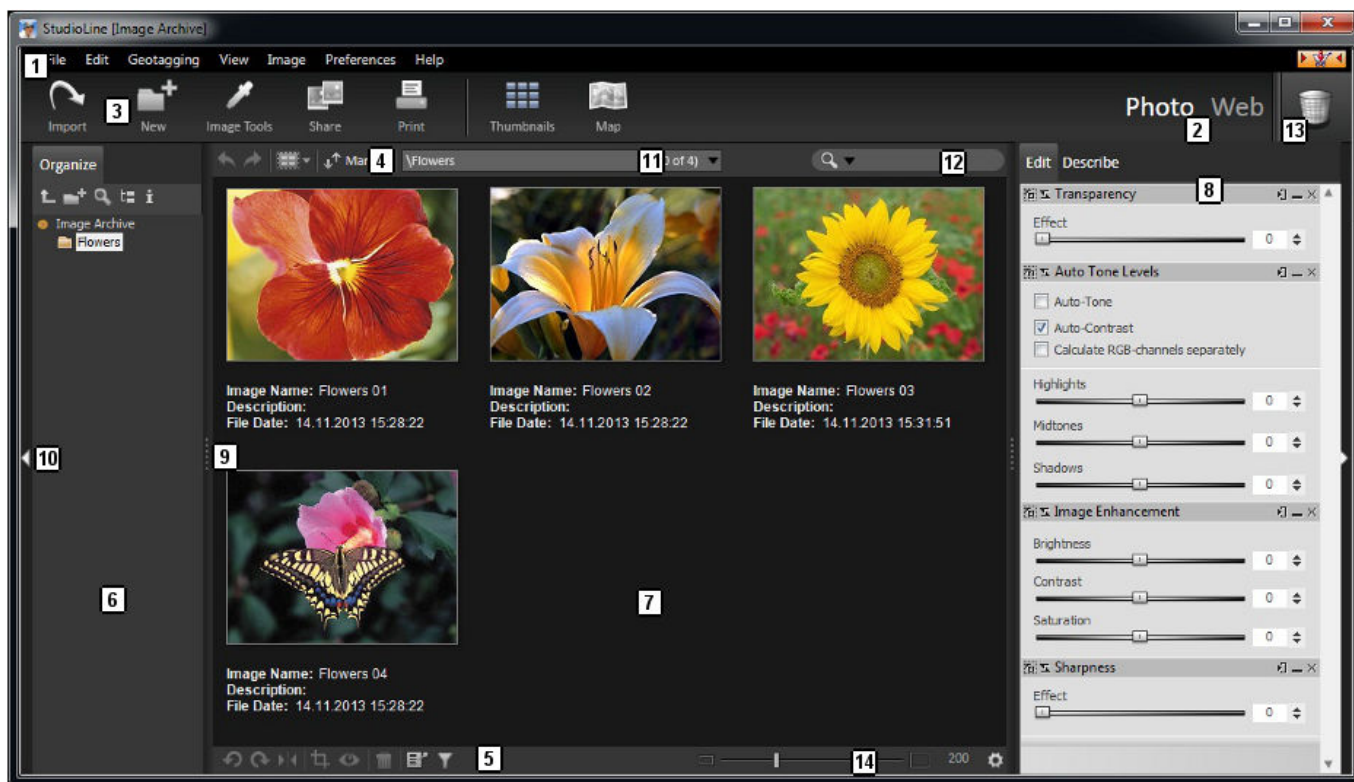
StudioLine [Image Archive]

1 ile Edit Geotagging View Image Preferences Help

Import 3 New Image Tools Share Print Thumbnails Map

Photo Web 2 13

Organize

Image Archive
Flowers

Mar 4 \Flowers 11 of 4) 12

Image Name: Flowers 01
Description:
File Date: 14.11.2013 15:28:22

Image Name: Flowers 02
Description:
File Date: 14.11.2013 15:28:22

Image Name: Flowers 03
Description:
File Date: 14.11.2013 15:31:51

Image Name: Flowers 04
Description:
File Date: 14.11.2013 15:28:22

10 9 6 7 5 14 200

Edit Describe 8

Transparency
Effect 0

Auto Tone Levels
Auto-Tone
Auto-Contrast
Calculate RGB-channels separately
Highlights 0
Midtones 0
Shadows 0

Image Enhancement
Brightness 0
Contrast 0
Saturation 0

Sharpness
Effect 0